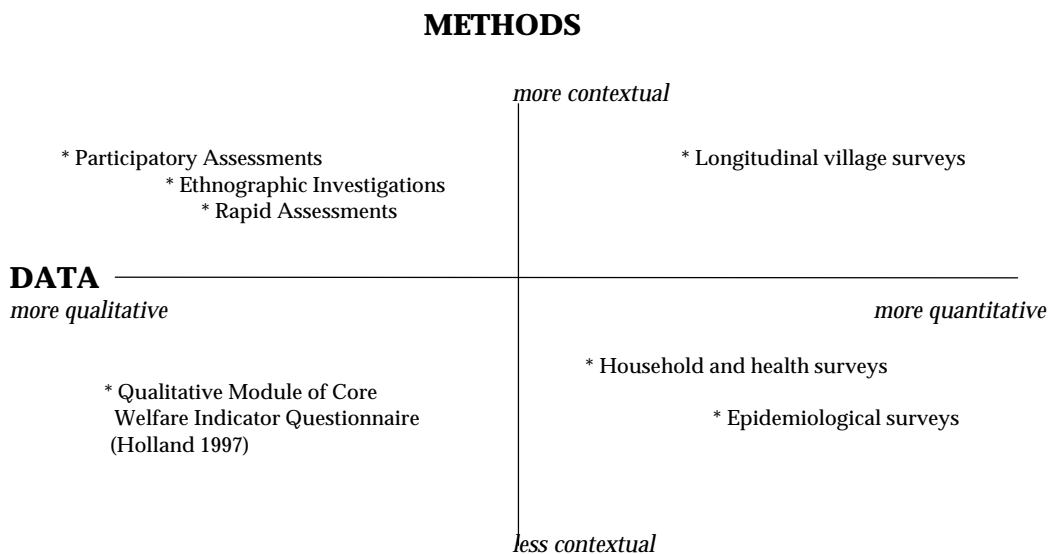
METHODS

more contextual

* Participatory Assessments
* Ethnographic Investigations
* Rapid Assessments

* Longitudinal village surveys

DATA

more qualitative

more quantitative

* Household and health surveys

* Qualitative Module of Core Welfare Indicator Questionnaire (Holland 1997)

* Epidemiological surveys

less contextual